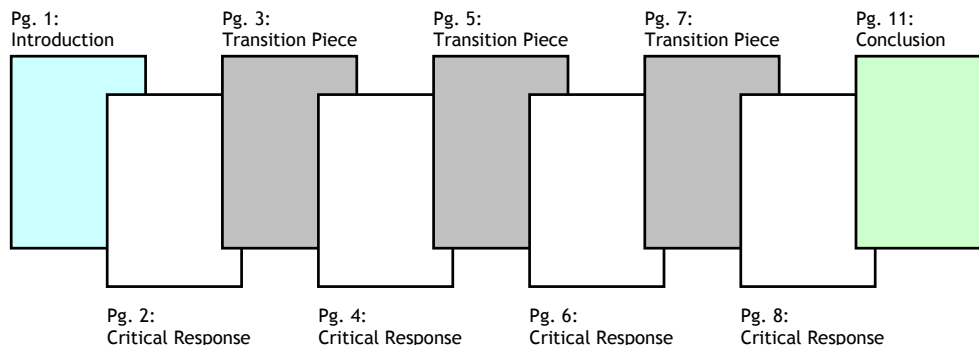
Pg. 1:
Introduction

Pg. 2:
Critical Response

Pg. 3:
Transition Piece

Pg. 4:
Critical Response

Pg. 5:
Transition Piece

Pg. 6:
Critical Response

Pg. 7:
Transition Piece

Pg. 8:
Critical Response

Pg. 11:
Conclusion